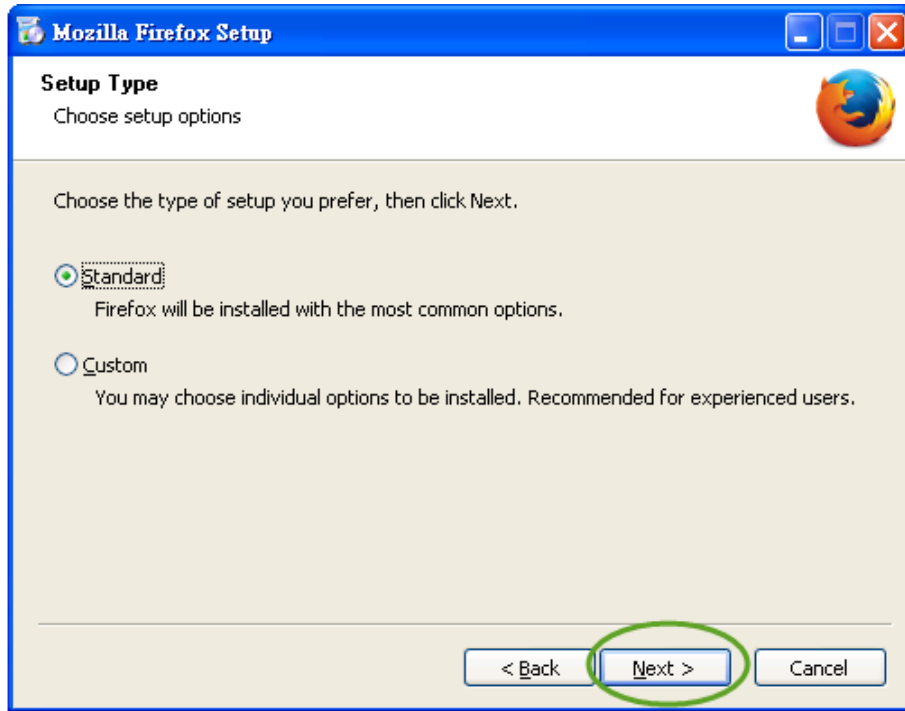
Mozilla Firefox Setup

Setup Type
Choose setup options

Choose the type of setup you prefer, then click Next.

Standard
Firefox will be installed with the most common options.

Custom
You may choose individual options to be installed. Recommended for experienced users.

< Back
Next >
Cancel